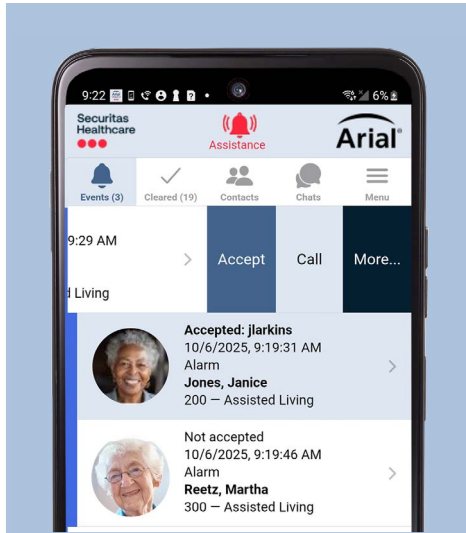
9:22 • 6%

Securitas Healthcare

Assistance

Arial®

Events (3)
Cleared (19)
Contacts
Chats
Menu

9:29 AM

d Living

Accept
Call
More...

Accepted: jlarkins
10/6/2025, 9:19:31 AM
Alarm
Jones, Janice
200 — Assisted Living

Not accepted
10/6/2025, 9:19:46 AM
Alarm
Reetz, Martha
300 — Assisted Living